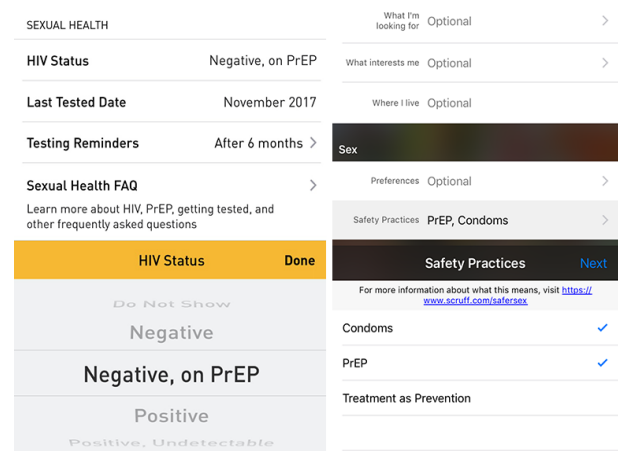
SEXUAL HEALTH

HIV Status Negative, on PrEP

Last Tested Date November 2017

Testing Reminders After 6 months

Sexual Health FAQ

Learn more about HIV, PrEP, getting tested, and other frequently asked questions

HIV Status Done

Do Not Show

Negative

Negative, on PrEP

Positive

Positive, Undetectable

What I'm looking for Optional

What interests me Optional

Where I live Optional

Sex

Preferences Optional

Safety Practices PrEP, Condoms

Safety Practices Next

For more information about what this means, visit https://www.scruff.com/safersex

Condoms

PrEP

Treatment as Prevention